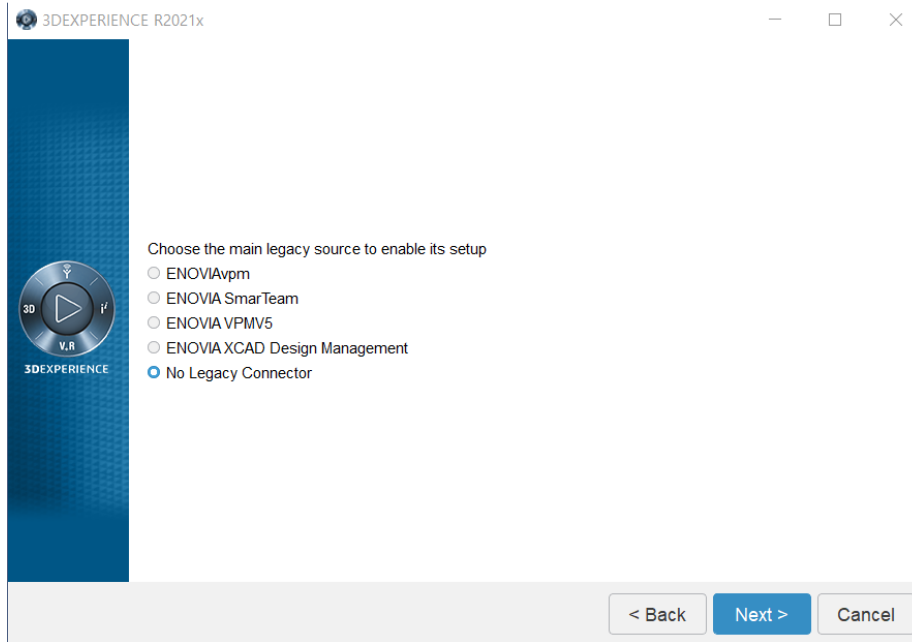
3DEXPERIENCE R2021x

3D
V,R
$i^2$
3DEXPERIENCE

Choose the main legacy source to enable its setup
ENOVIAvpm
ENOVIA SmarTeam
ENOVIA VPMV5
ENOVIA XCAD Design Management
No Legacy Connector

< Back
Next >
Cancel